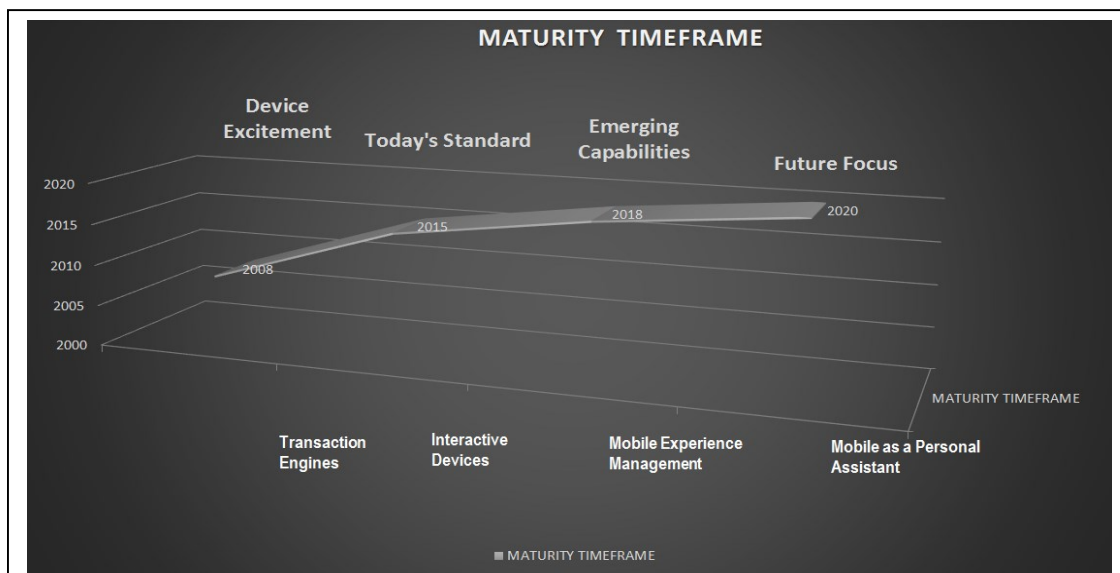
MATURITY TIMEFRAME

Device Excitement

Today's Standard

Emerging Capabilities

Future Focus

2020
2015
2010
2005
2000

2008
2015
2018
2020

MATURITY TIMEFRAME

Transaction Engines

Interactive Devices

Mobile Experience Management

Mobile as a Personal Assistant

■ MATURITY TIMEFRAME